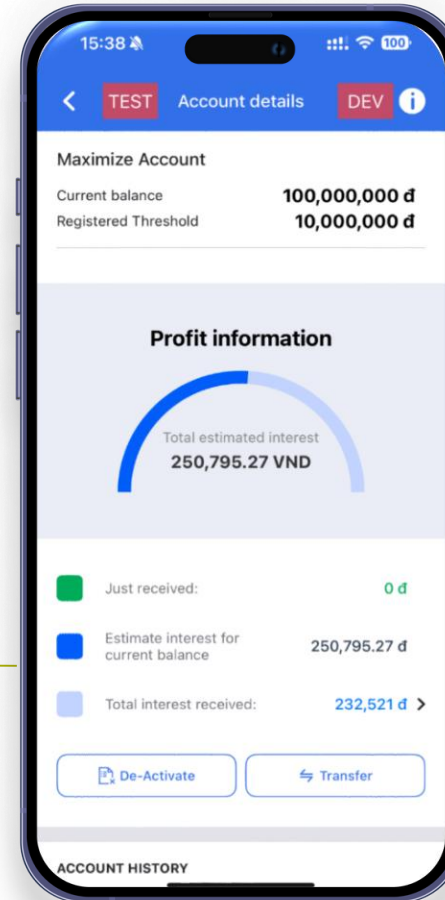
15:38

100

TEST Account details DEV

Maximize Account

Current balance 100,000,000 đ

Registered Threshold 10,000,000 đ

Profit information

Total estimated interest

250,795.27 VND

Just received: 0 đ

Estimate interest for current balance 250,795.27 đ

Total interest received: 232,521 đ

De-Activate

Transfer

ACCOUNT HISTORY